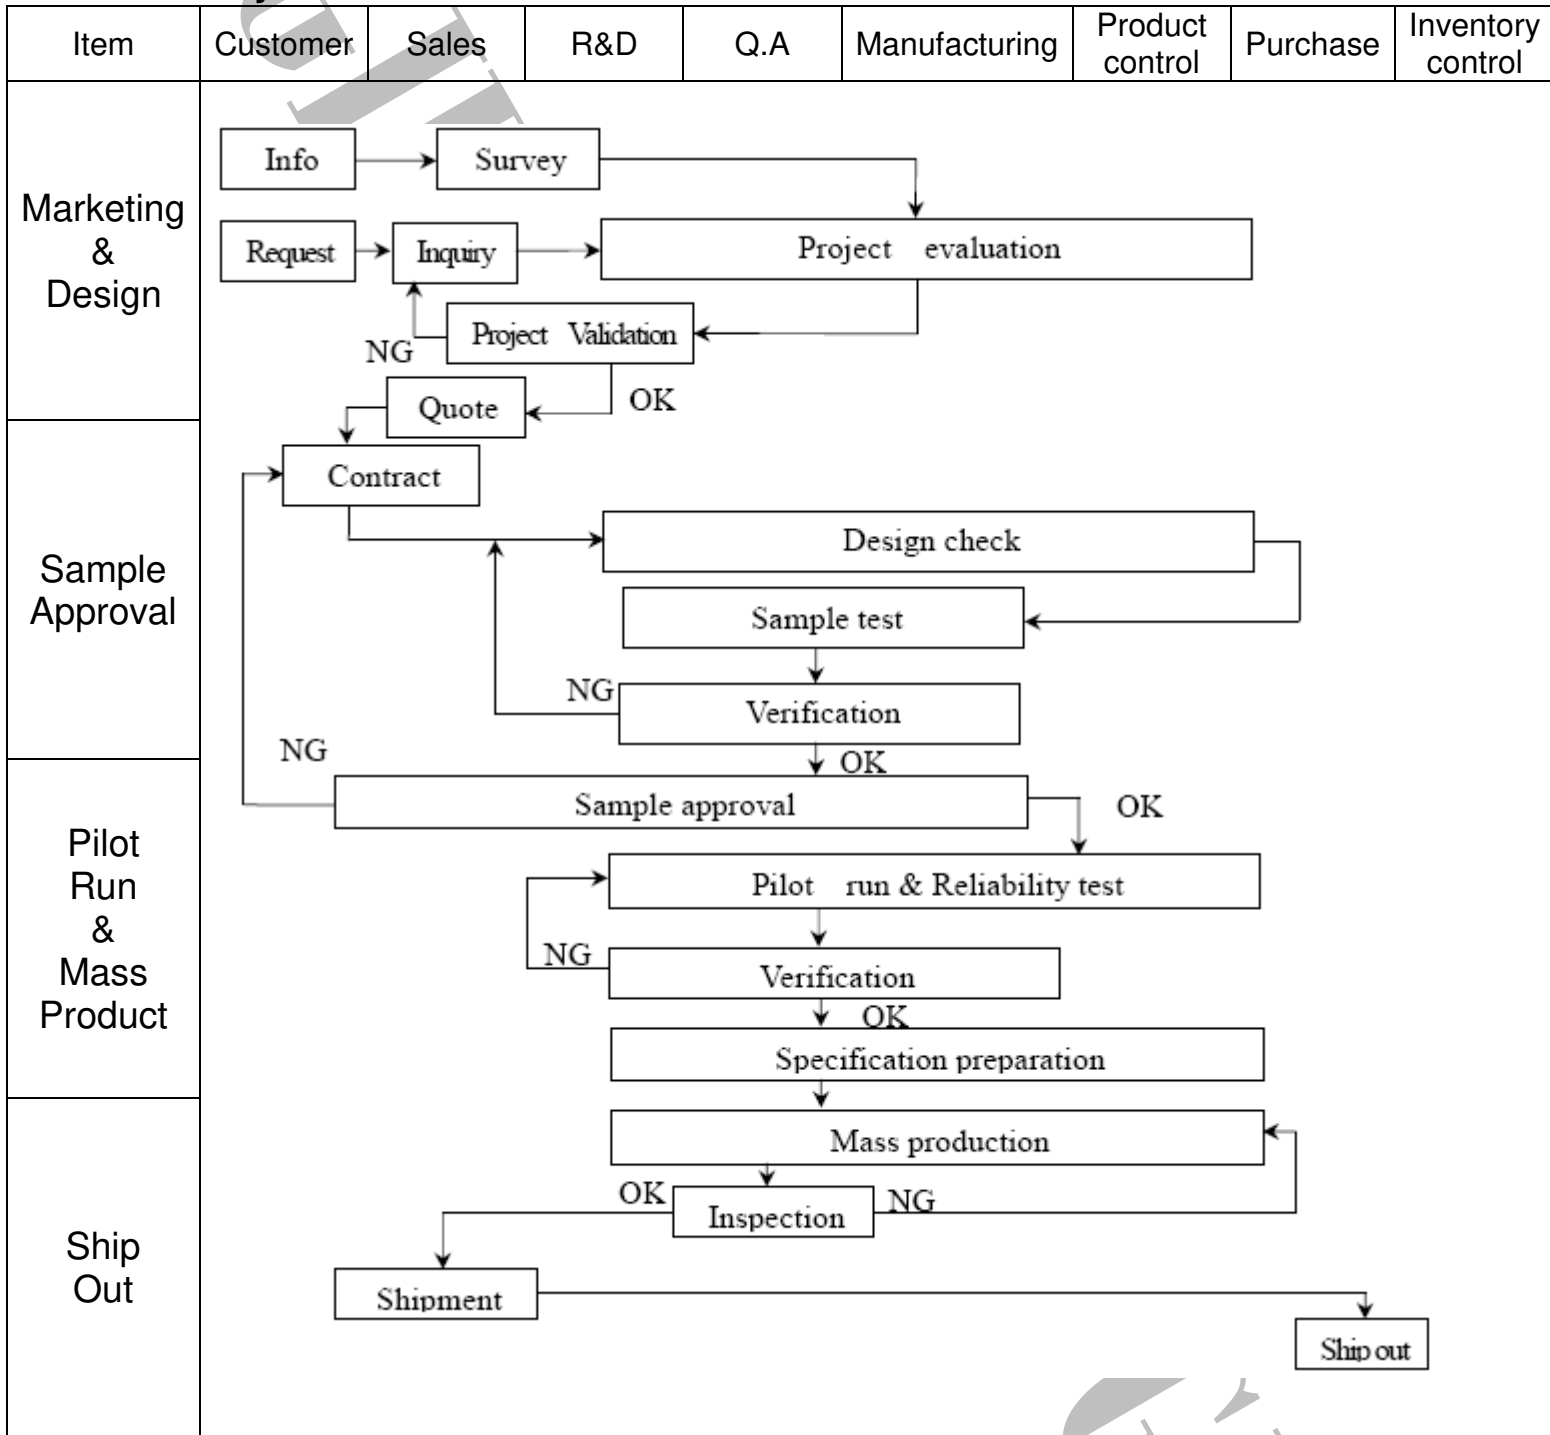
| Item | Customer | Sales | R&D | Q.A | Manufacturing | Product control | Purchase | Inventory control |
|---|---|---|---|---|---|---|---|---|

Marketing & Design

Info
Survey
Request
Inquiry
Project evaluation
NG
Project Validation
Quote
OK

Sample Approval

Contract
Design check
Sample test
NG
Verification
OK
NG
Sample approval
OK

Pilot Run & Mass Product

Pilot run & Reliability test
NG
Verification
OK
Specification preparation
Mass production

Ship Out

OK
Inspection
NG
Shipment
Ship out